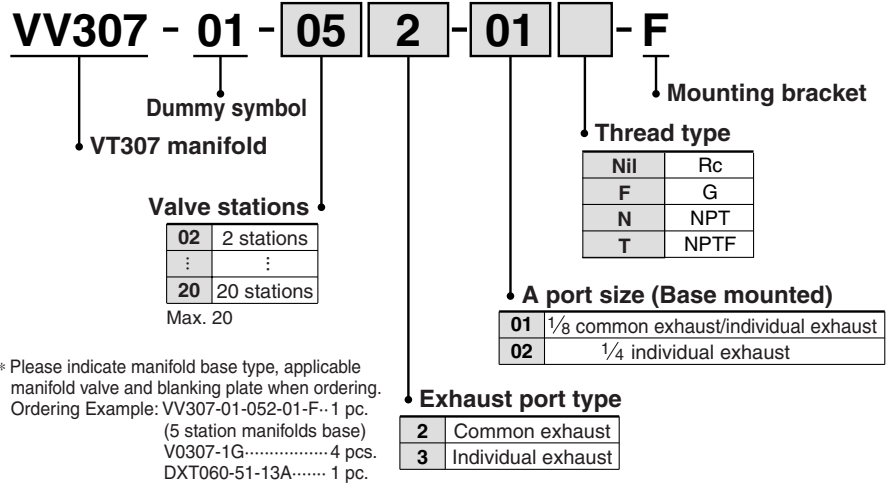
VV307 - 01 - 05 2 - 01 - F

Mounting bracket

Dummy symbol

VT307 manifold

Thread type

| Nil | Rc |
|---|---|
| F | G |
| N | NPT |
| T | NPTF |

Valve stations

| 02 | 2 stations |
|---|---|
| ⋮ | ⋮ |
| 20 | 20 stations |

Max. 20

A port size (Base mounted)

| 01 | $\frac{1}{8}$ common exhaust/individual exhaust |
|---|---|
| 02 | $\frac{1}{4}$ individual exhaust |

* Please indicate manifold base type, applicable manifold valve and blanking plate when ordering.
Ordering Example: VV307-01-052-01-F··1 pc.
(5 station manifolds base)
V0307-1G················4 pcs.
DXT060-51-13A······· 1 pc.

Exhaust port type

| 2 | Common exhaust |
|---|---|
| 3 | Individual exhaust |